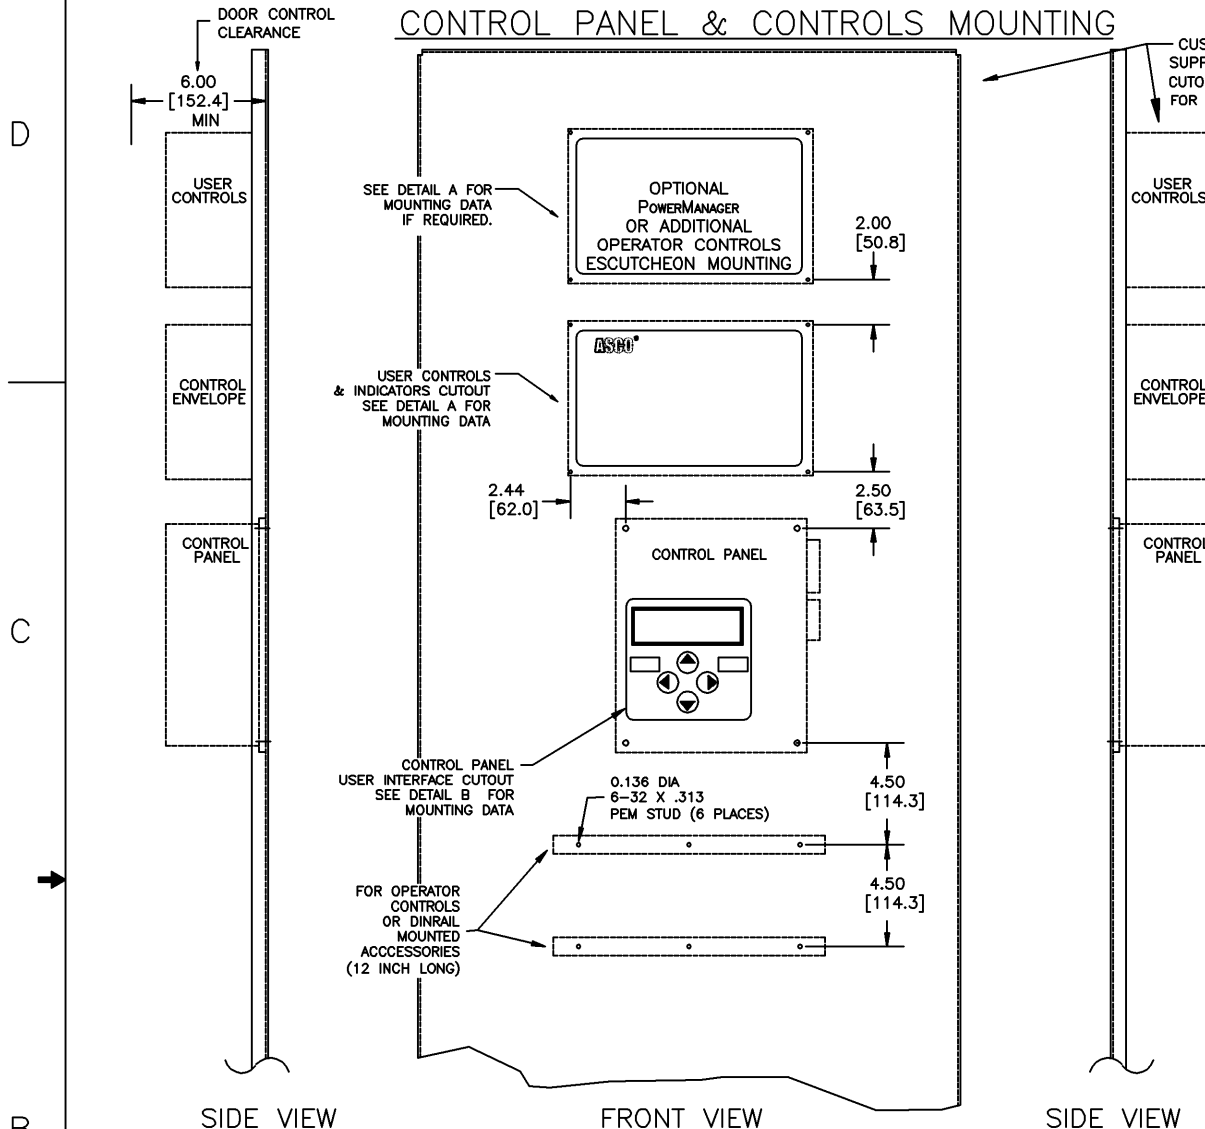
DOOR CONTROL CLEARANCE

CONTROL PANEL & CONTROLS MOUNTING

CUS SUPP CUTO FOR

6.00 [152.4] MIN

D

USER CONTROLS

SEE DETAIL A FOR MOUNTING DATA IF REQUIRED.

OPTIONAL POWERMANAGER OR ADDITIONAL OPERATOR CONTROLS ESCUTCHEON MOUNTING

2.00 [50.8]

USER CONTROLS

CONTROL ENVELOPE

ASCO

USER CONTROLS & INDICATORS CUTOUT SEE DETAIL A FOR MOUNTING DATA

CONTROL ENVELOPE

2.44 [62.0]

2.50 [63.5]

CONTROL PANEL

CONTROL PANEL

CONTROL PANEL

C

CONTROL PANEL USER INTERFACE CUTOUT SEE DETAIL B FOR MOUNTING DATA

0.136 DIA 6-32 X .313 PEM STUD (6 PLACES)

4.50 [114.3]

FOR OPERATOR CONTROLS OR DINRAIL MOUNTED ACCCESSORIES (12 INCH LONG)

4.50 [114.3]

SIDE VIEW

FRONT VIEW

SIDE VIEW

B